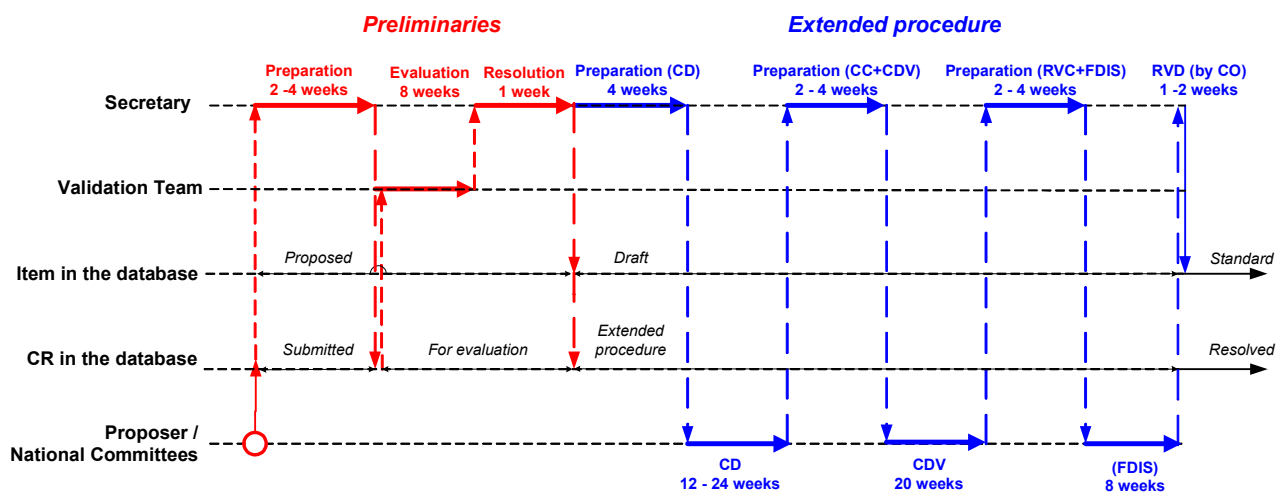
Preliminaries

Extended procedure

Preparation
2 -4 weeks

Evaluation
8 weeks

Resolution
1 week

Preparation (CD)
4 weeks

Preparation (CC+CDV)
2 - 4 weeks

Preparation (RVC+FDIS)
2 - 4 weeks

RVD (by CO)
1 -2 weeks

Secretary

Validation Team

Item in the database

Proposed

Draft

Standard

CR in the database

Submitted

For evaluation

Extended procedure

Resolved

Proposer / National Committees

CD
12 - 24 weeks

CDV
20 weeks

(FDIS)
8 weeks